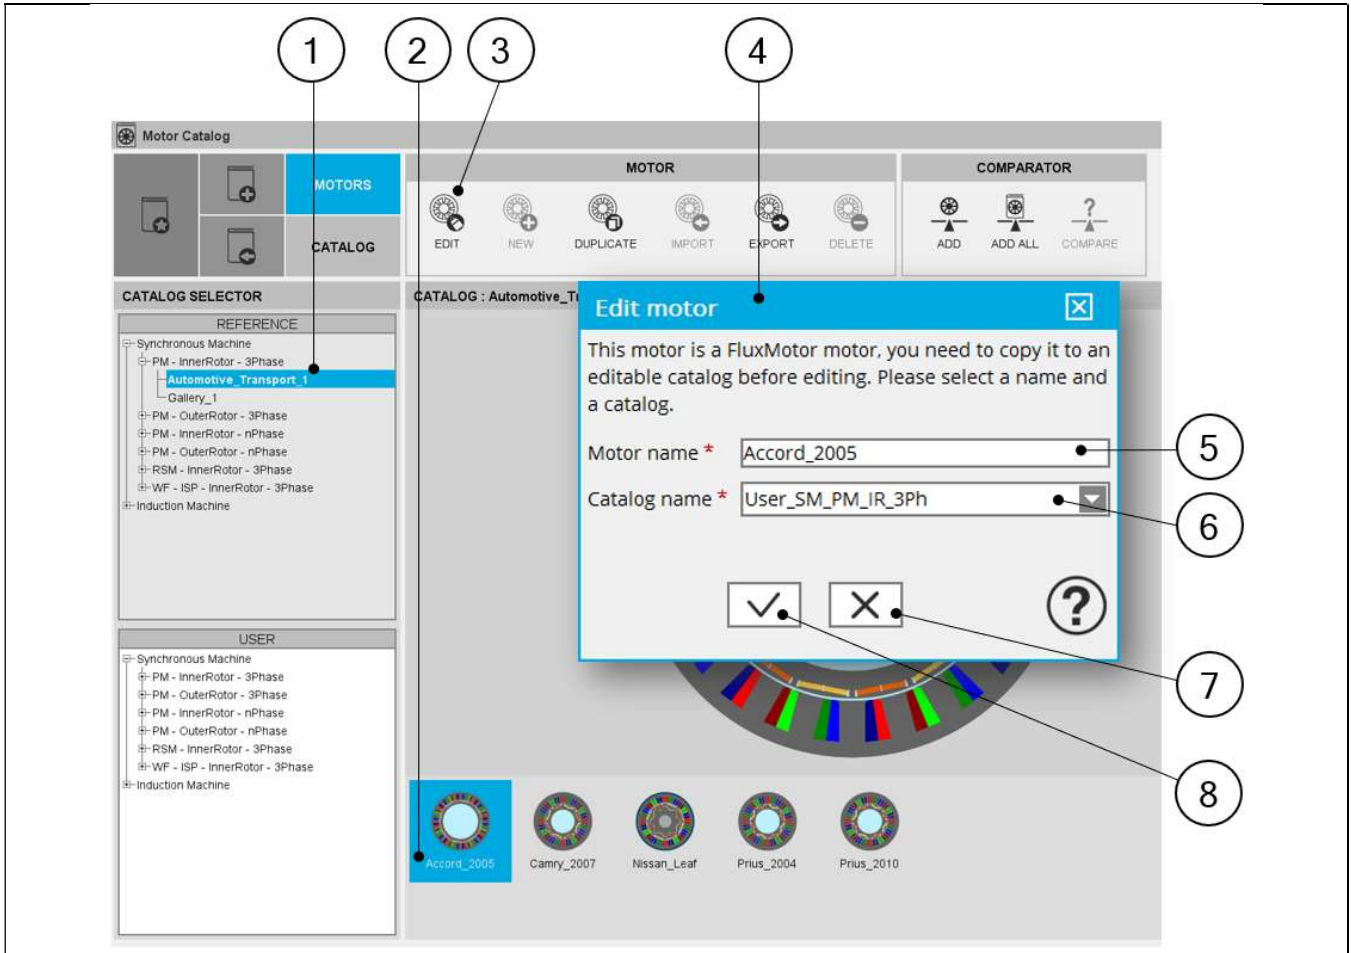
1
2
3
4

Motor Catalog

MOTORS
CATALOG

MOTOR
EDIT
NEW
DUPLICATE
IMPORT
EXPORT
DELETE

COMPARATOR
ADD
ADD ALL
COMPARE

CATALOG SELECTOR

REFERENCE
Synchronous Machine
PM - InnerRotor - 3Phase
Automotive_Transport_1
Gallery_1
PM - OuterRotor - 3Phase
PM - InnerRotor - nPhase
PM - OuterRotor - nPhase
RSM - InnerRotor - 3Phase
WF - ISP - InnerRotor - 3Phase
Induction Machine

USER
Synchronous Machine
PM - InnerRotor - 3Phase
PM - OuterRotor - 3Phase
PM - InnerRotor - nPhase
PM - OuterRotor - nPhase
RSM - InnerRotor - 3Phase
WF - ISP - InnerRotor - 3Phase
Induction Machine

CATALOG : Automotive_T

Edit motor

This motor is a FluxMotor motor, you need to copy it to an editable catalog before editing. Please select a name and a catalog.

Motor name * Accord_2005
Catalog name * User_SM_PM_IR_3Ph

5
6
7
8

Accord_2005
Camry_2007
Nissan_Leaf
Prius_2004
Prius_2010